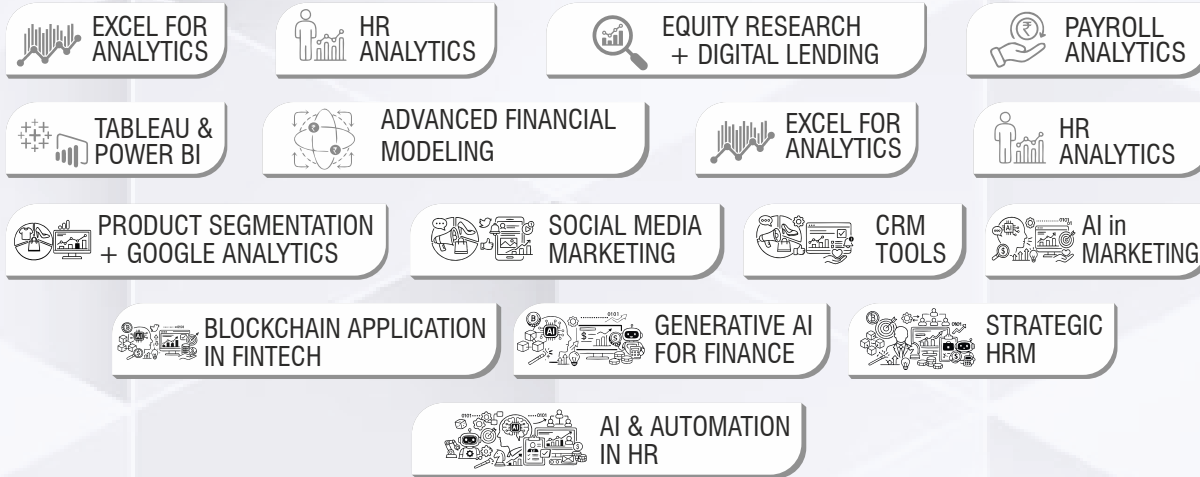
EXCEL FOR ANALYTICS

HR ANALYTICS

EQUITY RESEARCH + DIGITAL LENDING

PAYROLL ANALYTICS

TABLEAU & POWER BI

ADVANCED FINANCIAL MODELING

EXCEL FOR ANALYTICS

HR ANALYTICS

PRODUCT SEGMENTATION + GOOGLE ANALYTICS

SOCIAL MEDIA MARKETING

CRM TOOLS

AI in MARKETING

BLOCKCHAIN APPLICATION IN FINTECH

GENERATIVE AI FOR FINANCE

STRATEGIC HRM

AI & AUTOMATION IN HR